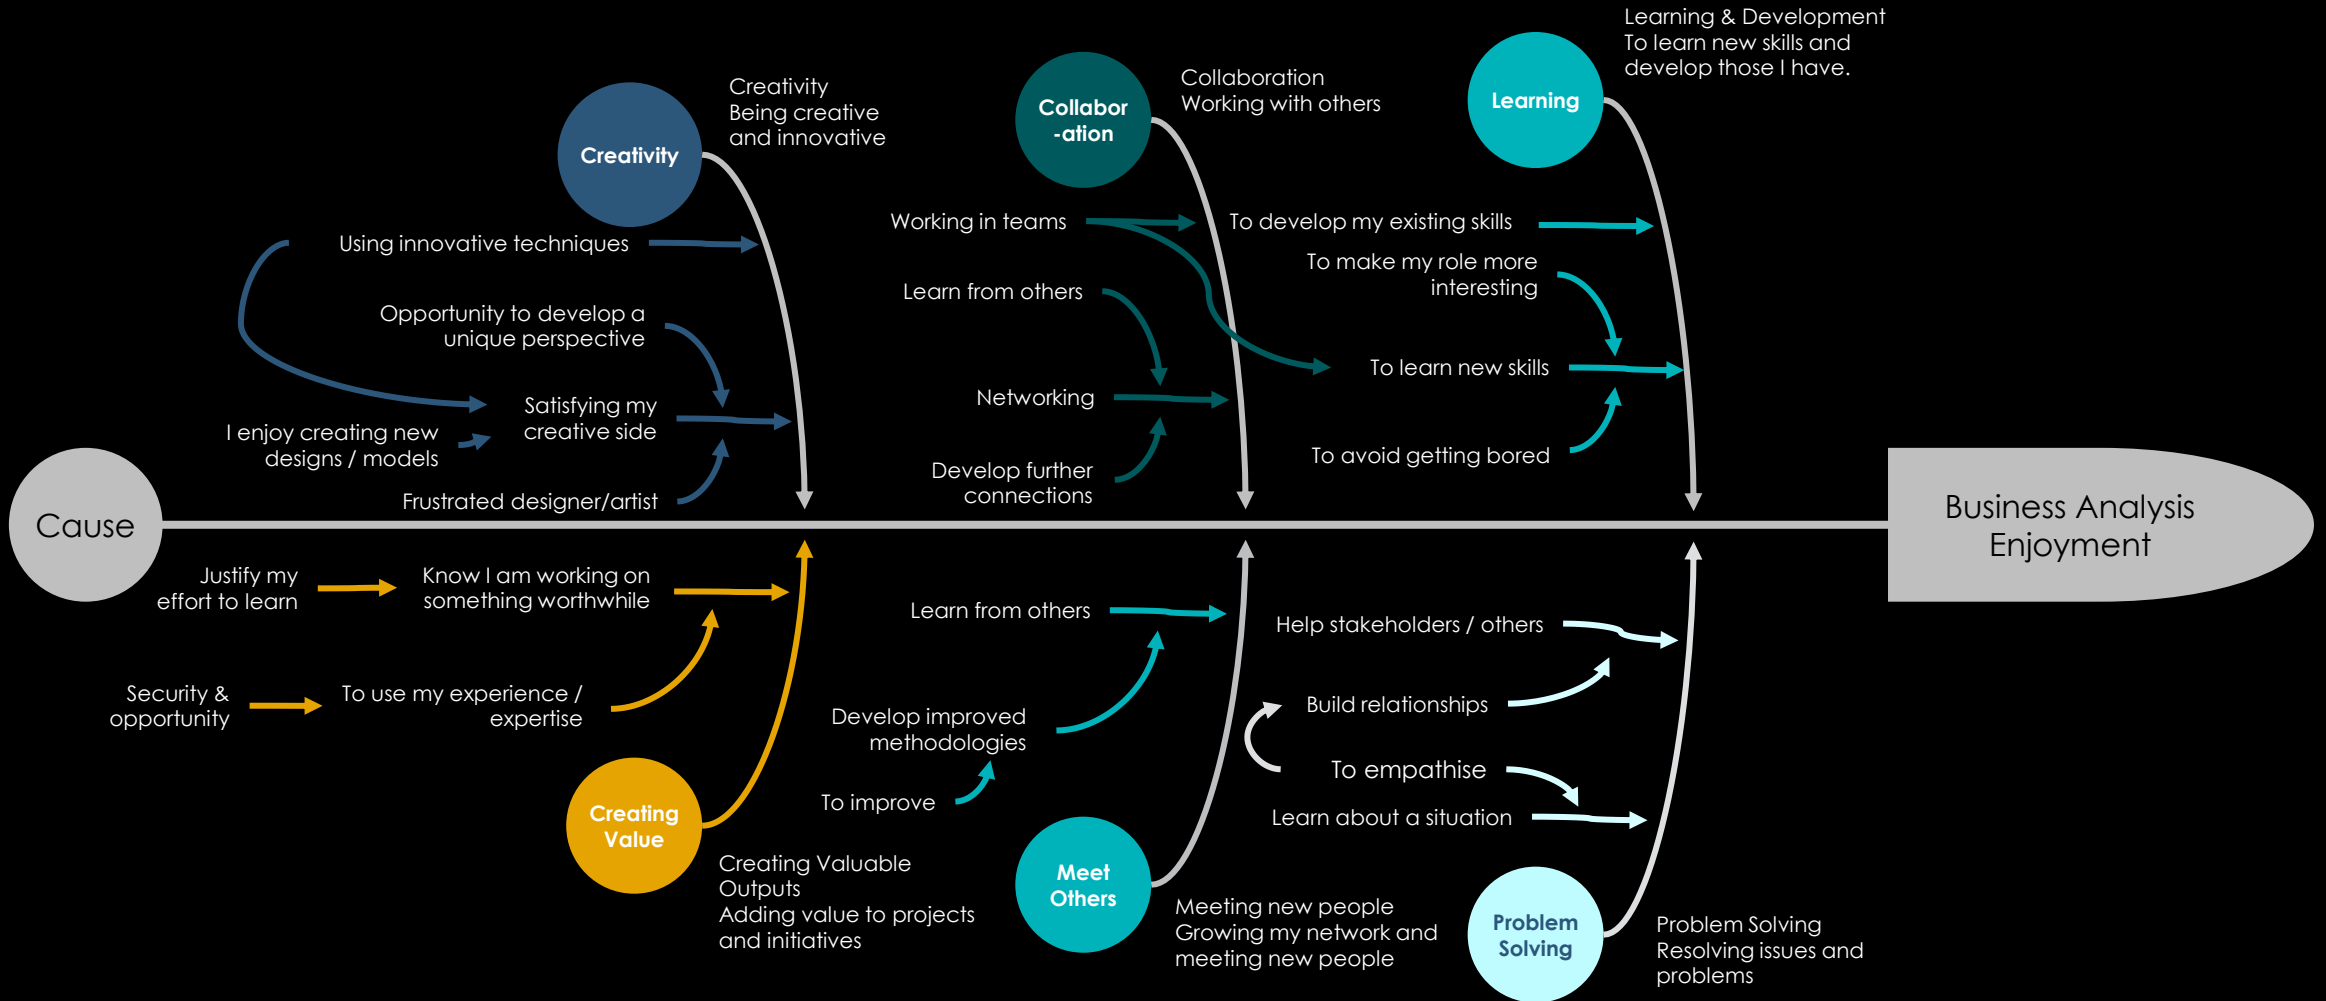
Learning & Development
To learn new skills and develop those I have.

Learning

Creativity
Being creative and innovative

Creativity

Collaboration
Working with others

Collabor-ation

Using innovative techniques

Opportunity to develop a unique perspective

Satisfying my creative side

I enjoy creating new designs / models

Frustrated designer/artist

Working in teams

Learn from others

Networking

Develop further connections

To develop my existing skills

To make my role more interesting

To learn new skills

To avoid getting bored

Cause

Business Analysis Enjoyment

Justify my effort to learn

Know I am working on something worthwhile

Security & opportunity

To use my experience / expertise

Creating Value

Creating Valuable Outputs
Adding value to projects and initiatives

Learn from others

Develop improved methodologies

To improve

Meet Others

Meeting new people
Growing my network and meeting new people

Help stakeholders / others

Build relationships

To empathise

Learn about a situation

Problem Solving

Problem Solving
Resolving issues and problems